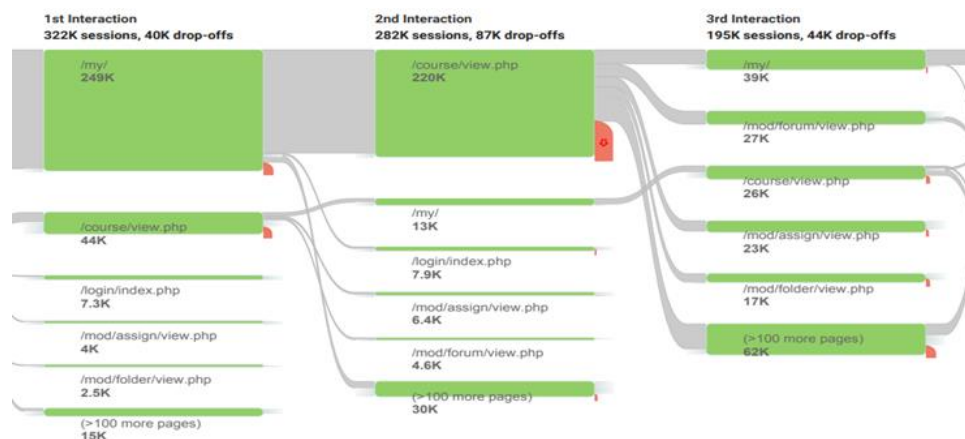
1st Interaction
322K sessions, 40K drop-offs

/my/
249K

/course/view.php
44K

/login/index.php
7.3K

/mod/assign/view.php
4K

/mod/folder/view.php
2.5K

(>100 more pages)
15K

2nd Interaction
282K sessions, 87K drop-offs

/course/view.php
220K

/my/
13K

/login/index.php
7.9K

/mod/assign/view.php
6.4K

/mod/forum/view.php
4.6K

(>100 more pages)
30K

3rd Interaction
195K sessions, 44K drop-offs

/my/
39K

/mod/forum/view.php
27K

/course/view.php
26K

/mod/assign/view.php
23K

/mod/folder/view.php
17K

(>100 more pages)
62K